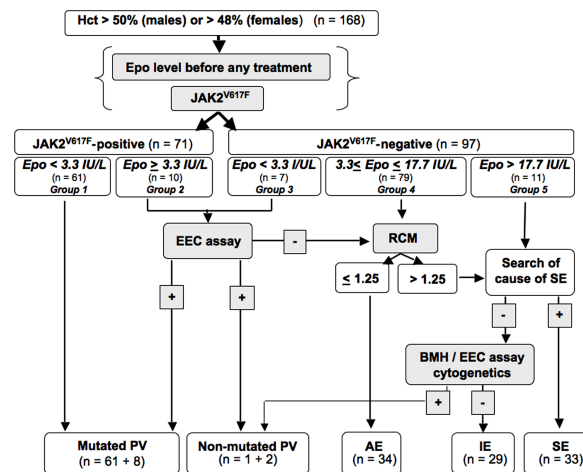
Hct > 50% (males) or > 48% (females) (n = 168)

Epo level before any treatment

JAK2$^{V617F}$

JAK2$^{V617F}$-positive (n = 71)

JAK2$^{V617F}$-negative (n = 97)

Epo < 3.3 IU/L (n = 61) Group 1

Epo $\geq$ 3.3 IU/L (n = 10) Group 2

Epo < 3.3 IU/L (n = 7) Group 3

3.3$\leq$ Epo $\leq$ 17.7 IU/L (n = 79) Group 4

Epo > 17.7 IU/L (n = 11) Group 5

EEC assay

-

RCM

$\leq$ 1.25

> 1.25

Search of cause of SE

+

+

-

+

BMH / EEC assay cytogenetics

+

-

Mutated PV (n = 61 + 8)

Non-mutated PV (n = 1 + 2)

AE (n = 34)

IE (n = 29)

SE (n = 33)